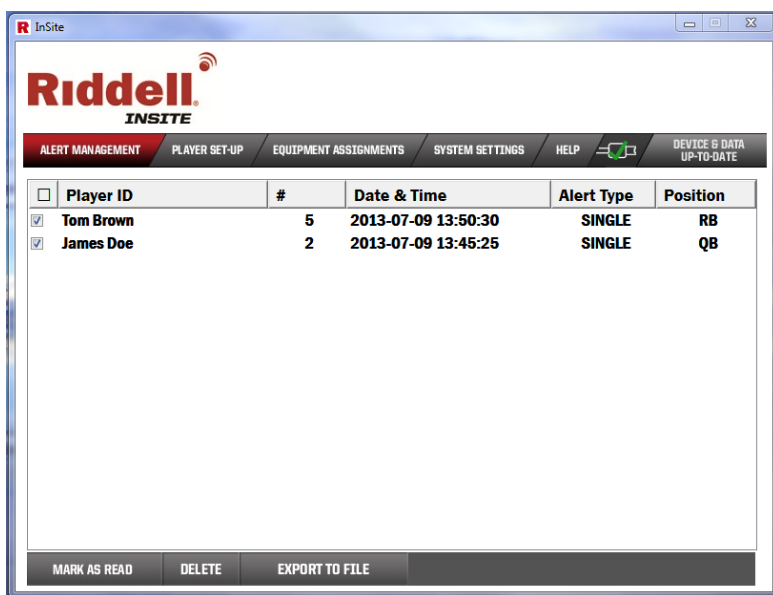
InSite

Riddell. INSITE

ALERT MANAGEMENT | PLAYER SET-UP | EQUIPMENT ASSIGNMENTS | SYSTEM SETTINGS | HELP | DEVICE & DATA UP-TO-DATE

| ☐ | Player ID | # | Date & Time | Alert Type | Position |
|---|---|---|---|---|---|
| ☑ | Tom Brown | 5 | 2013-07-09 13:50:30 | SINGLE | RB |
| ☑ | James Doe | 2 | 2013-07-09 13:45:25 | SINGLE | QB |

MARK AS READ | DELETE | EXPORT TO FILE